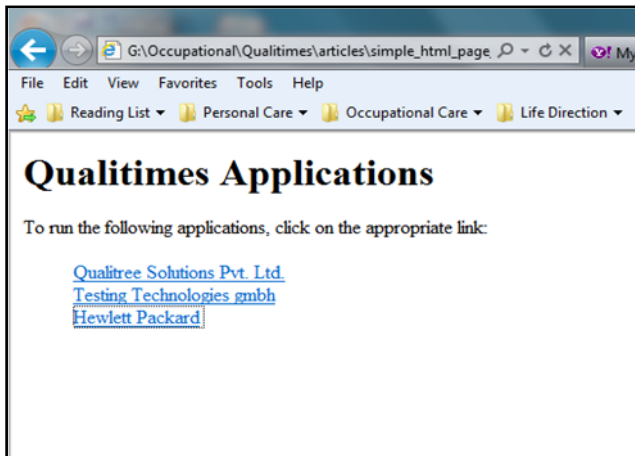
G:\Occupational\Qualitimes\articles\simple_html_page

My

File Edit View Favorites Tools Help

Reading List ▾ Personal Care ▾ Occupational Care ▾ Life Direction ▾

# Qualitimes Applications

To run the following applications, click on the appropriate link:

Qualitree Solutions Pvt. Ltd.
Testing Technologies gmbh
Hewlett Packard